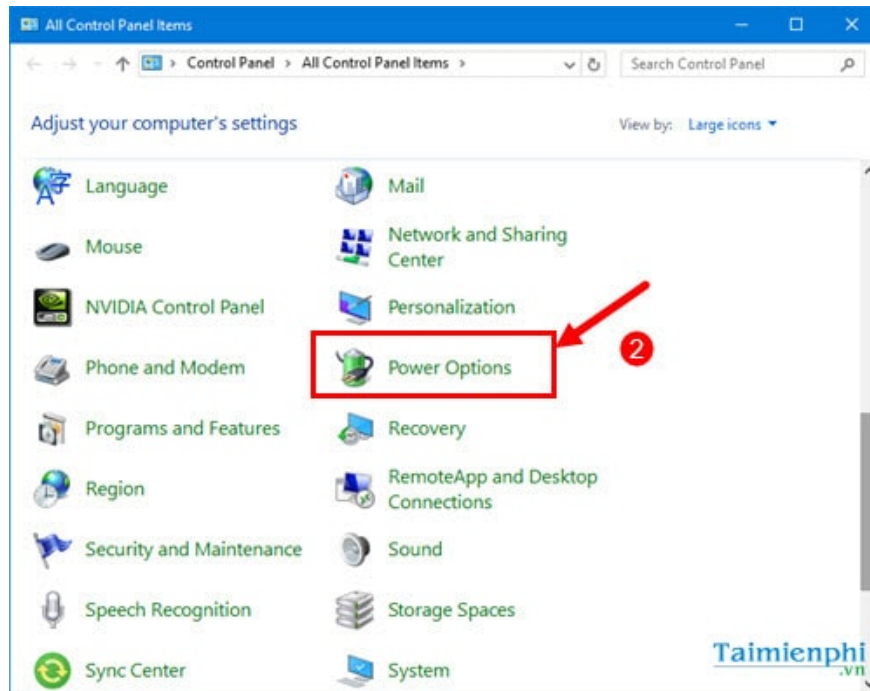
All Control Panel Items

Control Panel > All Control Panel Items >

Search Control Panel

Adjust your computer's settings

View by: Large icons

Language

Mail

Mouse

Network and Sharing Center

NVIDIA Control Panel

Personalization

Phone and Modem

Power Options

2

Programs and Features

Recovery

Region

RemoteApp and Desktop Connections

Security and Maintenance

Sound

Speech Recognition

Storage Spaces

Sync Center

System

Taimienphi .vn